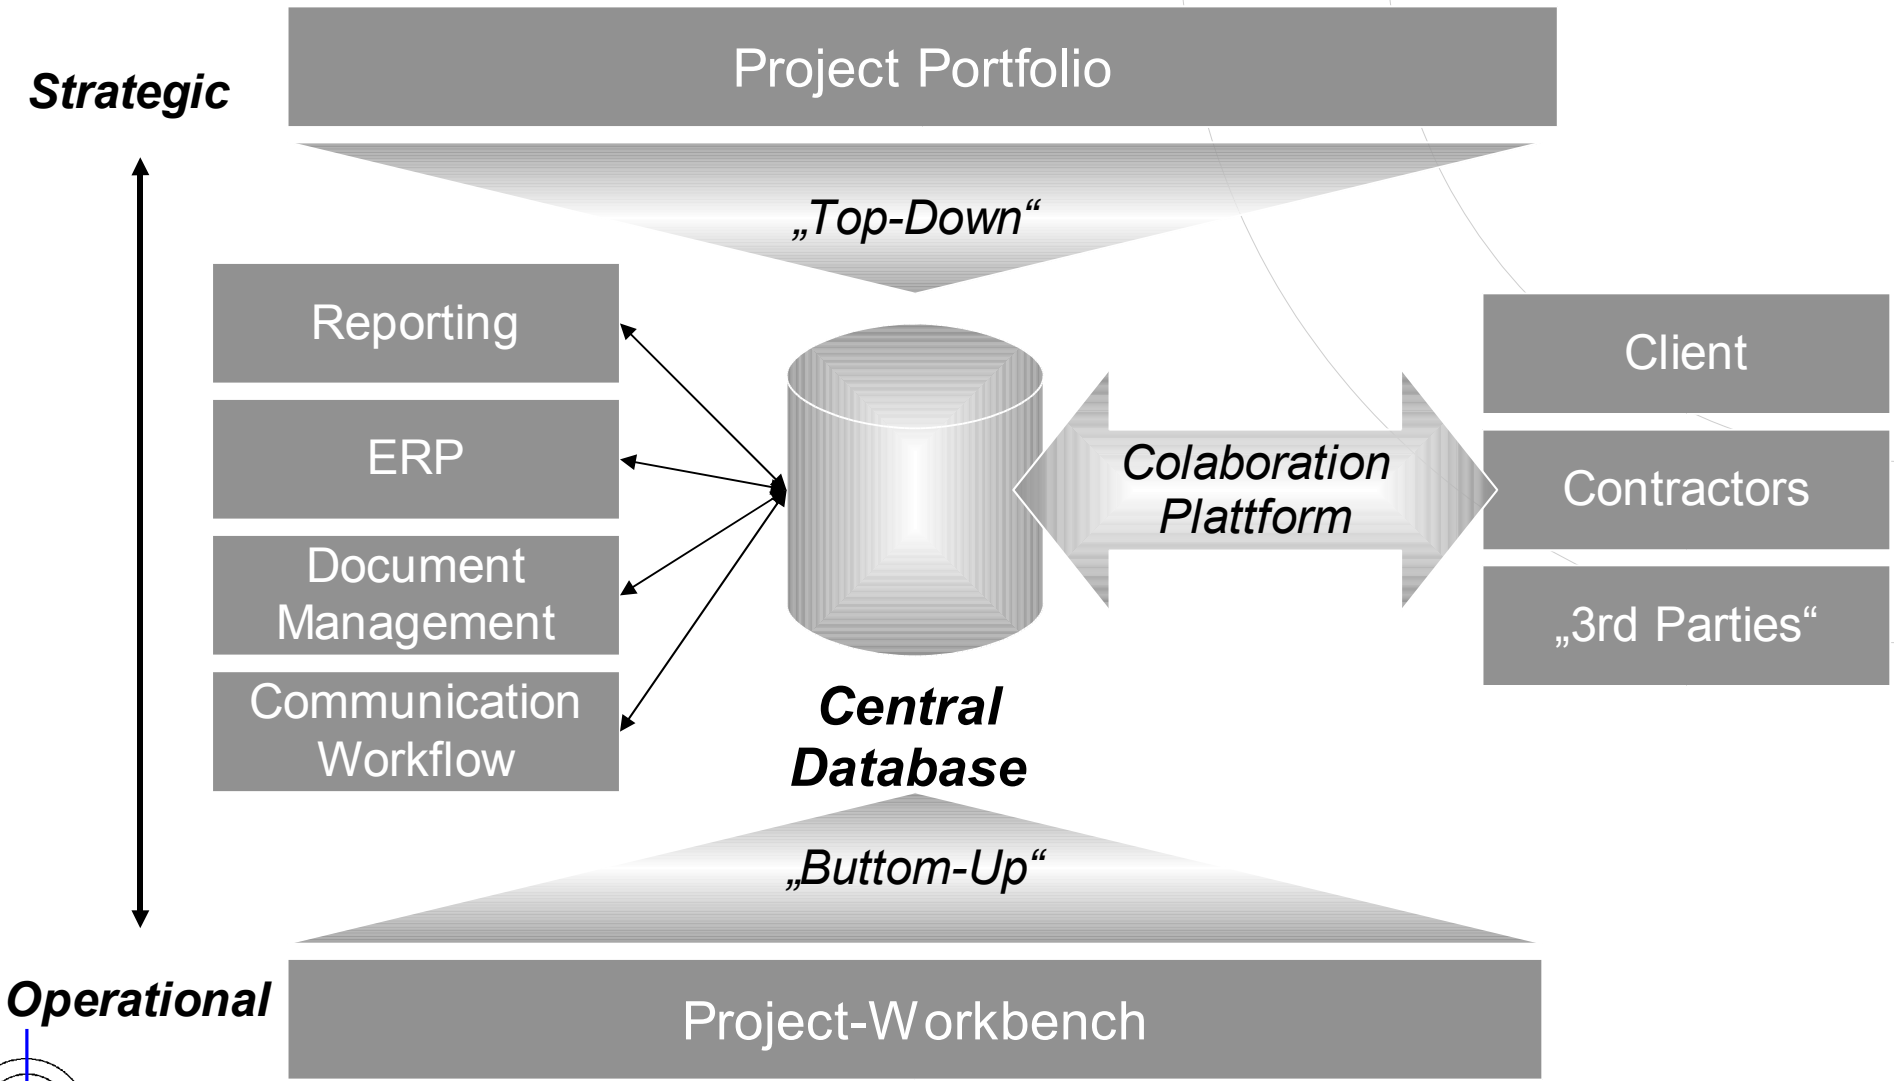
Strategic

Project Portfolio

„Top-Down“

Reporting

ERP

Document Management

Communication Workflow

Central Database

Colaboration Plattform

Client

Contractors

„3rd Parties“

„Buttom-Up“

Operational

Project-Workbench